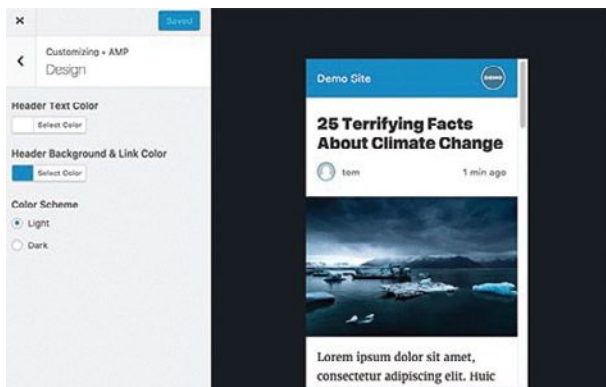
×

Saved

<

Customizing ▸ AMP

Design

Header Text Color

Select Color

Header Background & Link Color

Select Color

Color Scheme

Light

Dark

Demo Site

DEMO

25 Terrifying Facts About Climate Change

tom

1 min ago

Lorem ipsum dolor sit amet, consectetur adipiscing elit. Huic